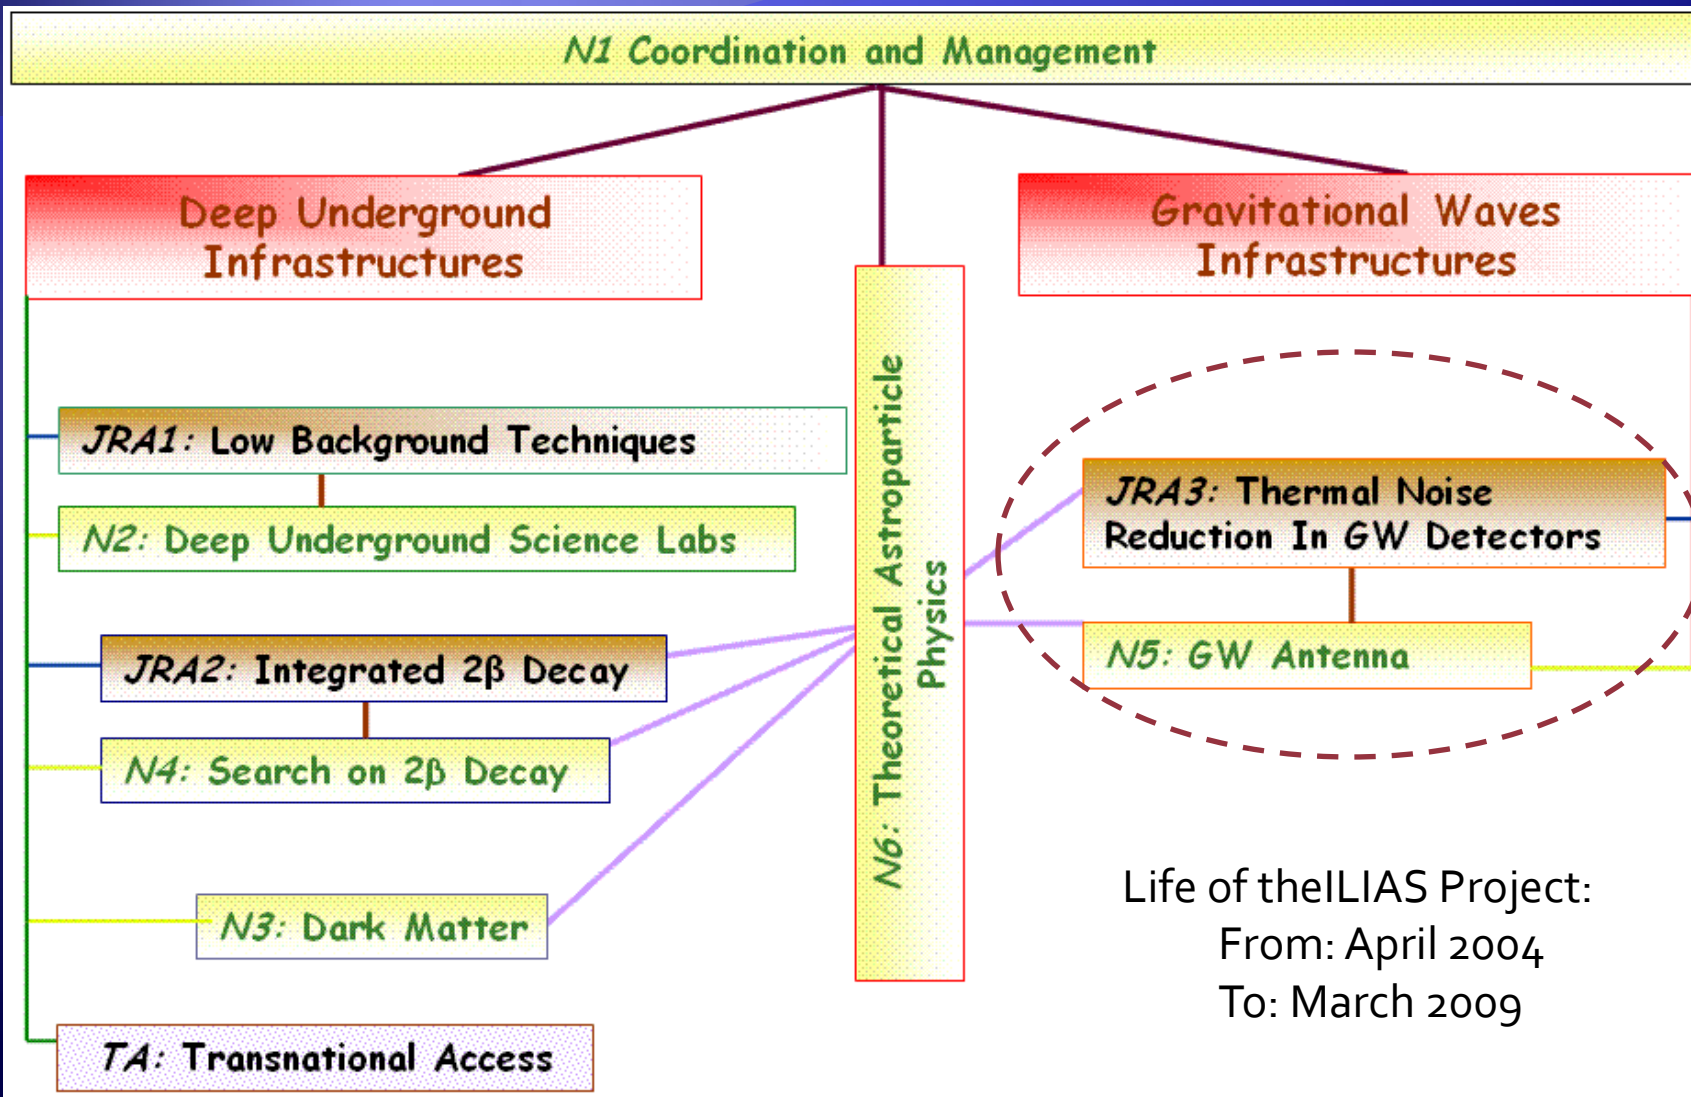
N1 Coordination and Management

Deep Underground Infrastructures

Gravitational Waves Infrastructures

JRA1: Low Background Techniques

N2: Deep Underground Science Labs

JRA2: Integrated 2β Decay

N4: Search on 2β Decay

N3: Dark Matter

TA: Transnational Access

N6: Theoretical Astroparticle Physics

JRA3: Thermal Noise Reduction In GW Detectors

N5: GW Antenna

Life of theILIAS Project:
From: April 2004
To: March 2009